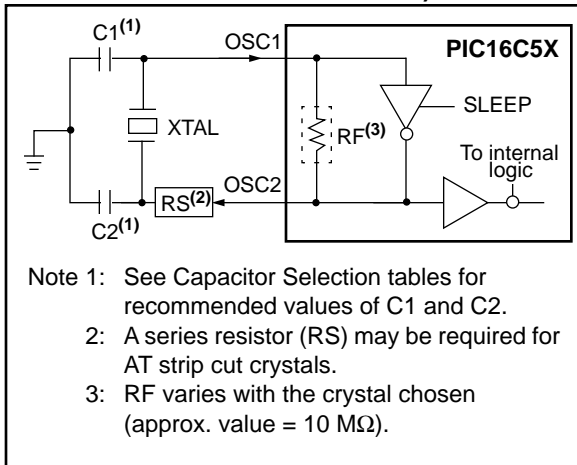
C1$^{(1)}$

OSC1

PIC16C5X

XTAL

RF$^{(3)}$

SLEEP

To internal logic

RS$^{(2)}$

OSC2

C2$^{(1)}$

Note 1: See Capacitor Selection tables for recommended values of C1 and C2.
2: A series resistor (RS) may be required for AT strip cut crystals.
3: RF varies with the crystal chosen (approx. value = 10 M$\Omega$).